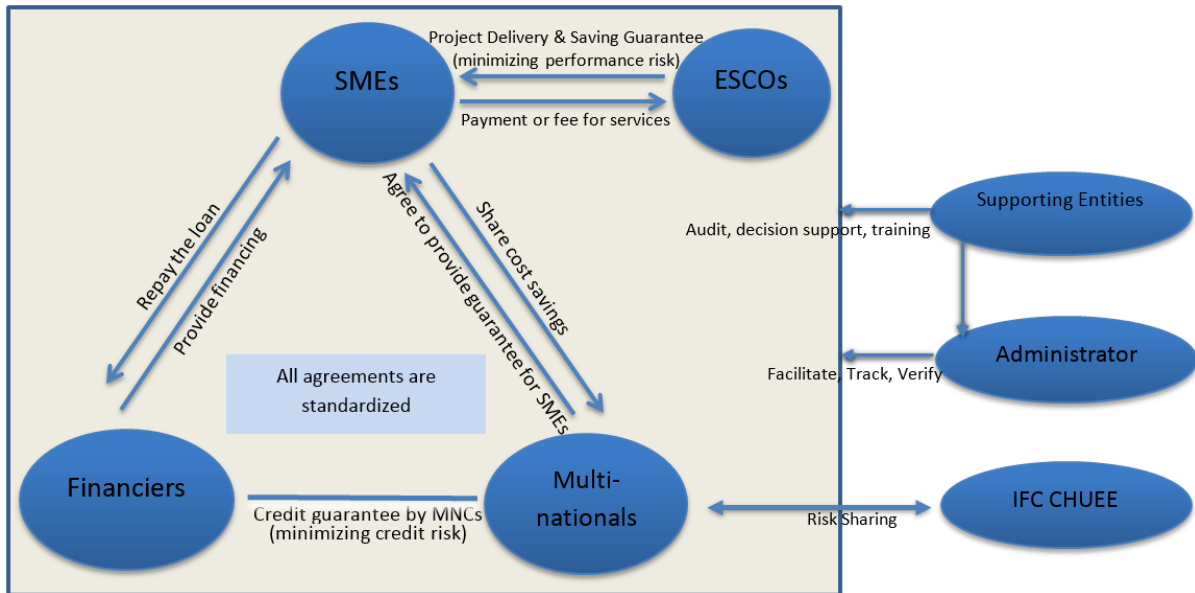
SMEs

Project Delivery & Saving Guarantee (minimizing performance risk)

ESCOs

Payment or fee for services

Repay the loan

Provide financing

Agree to provide guarantee for SMEs

Share cost savings

All agreements are standardized

Financiers

Credit guarantee by MNCs (minimizing credit risk)

Multi-nationals

Supporting Entities

Audit, decision support, training

Administrator

Facilitate, Track, Verify

IFC CHUEE

Risk Sharing